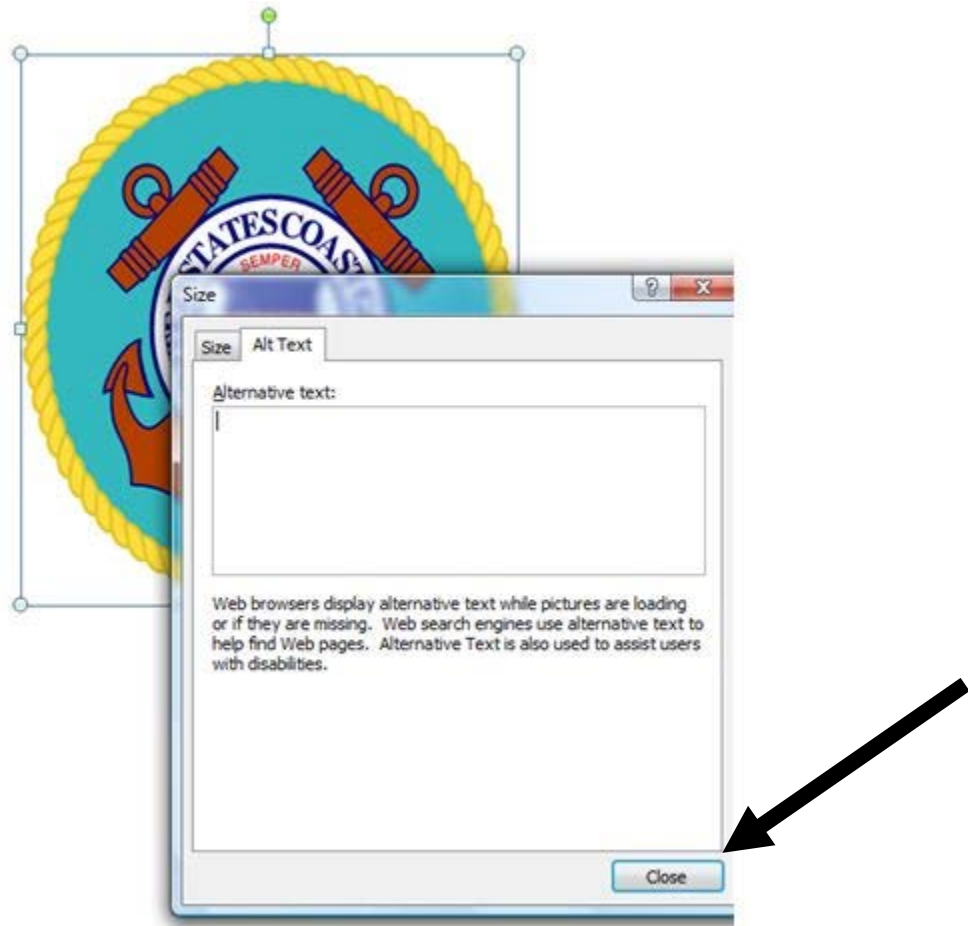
STATES COAST
SEMPER

Size
?
X
Size
Alt Text
Alternative text:

Web browsers display alternative text while pictures are loading or if they are missing. Web search engines use alternative text to help find Web pages. Alternative Text is also used to assist users with disabilities.

Close